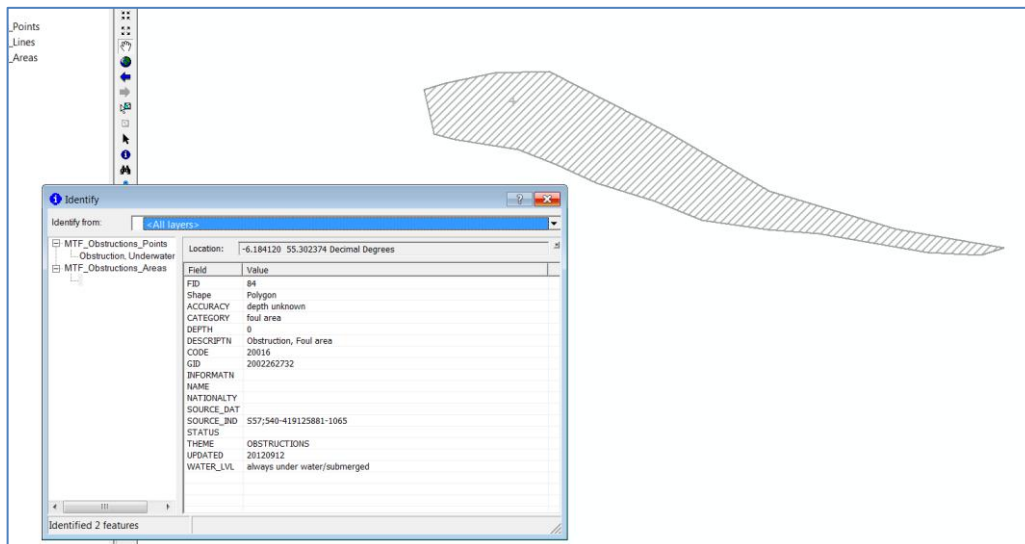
_Points
_Lines
_Areas

Identify

Identify from: <All layers>

MTF_Obstructions_Points
Obstruction, Underwater
MTF_Obstructions_Areas

Location: -6.184120 55.302374 Decimal Degrees

| Field | Value |
|---|---|
| FID | 84 |
| Shape | Polygon |
| ACCURACY | depth unknown |
| CATEGORY | foul area |
| DEPTH | 0 |
| DESCRIPTN | Obstruction, Foul area |
| CODE | 20016 |
| GID | 2002262732 |
| INFORMATN | |
| NAME | |
| NATIONALTY | |
| SOURCE_DAT | |
| SOURCE_IND | S57;540-419125881-1065 |
| STATUS | |
| THEME | OBSTRUCTIONS |
| UPDATED | 20120912 |
| WATER_LVL | always under water/submerged |

Identified 2 features